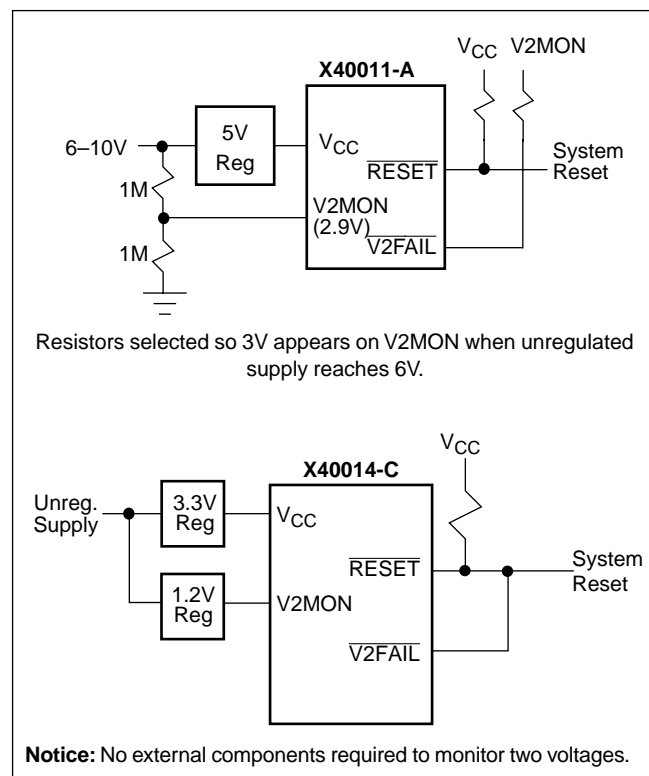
$V_{CC}$ V2MON

X40011-A

6–10V

5V Reg

$V_{CC}$

$\overline{RESET}$

System Reset

1M

V2MON (2.9V)

$\overline{V2FAIL}$

1M

Resistors selected so 3V appears on V2MON when unregulated supply reaches 6V.

$V_{CC}$

X40014-C

Unreg. Supply

3.3V Reg

$V_{CC}$

$\overline{RESET}$

System Reset

1.2V Reg

V2MON

$\overline{V2FAIL}$

**Notice:** No external components required to monitor two voltages.